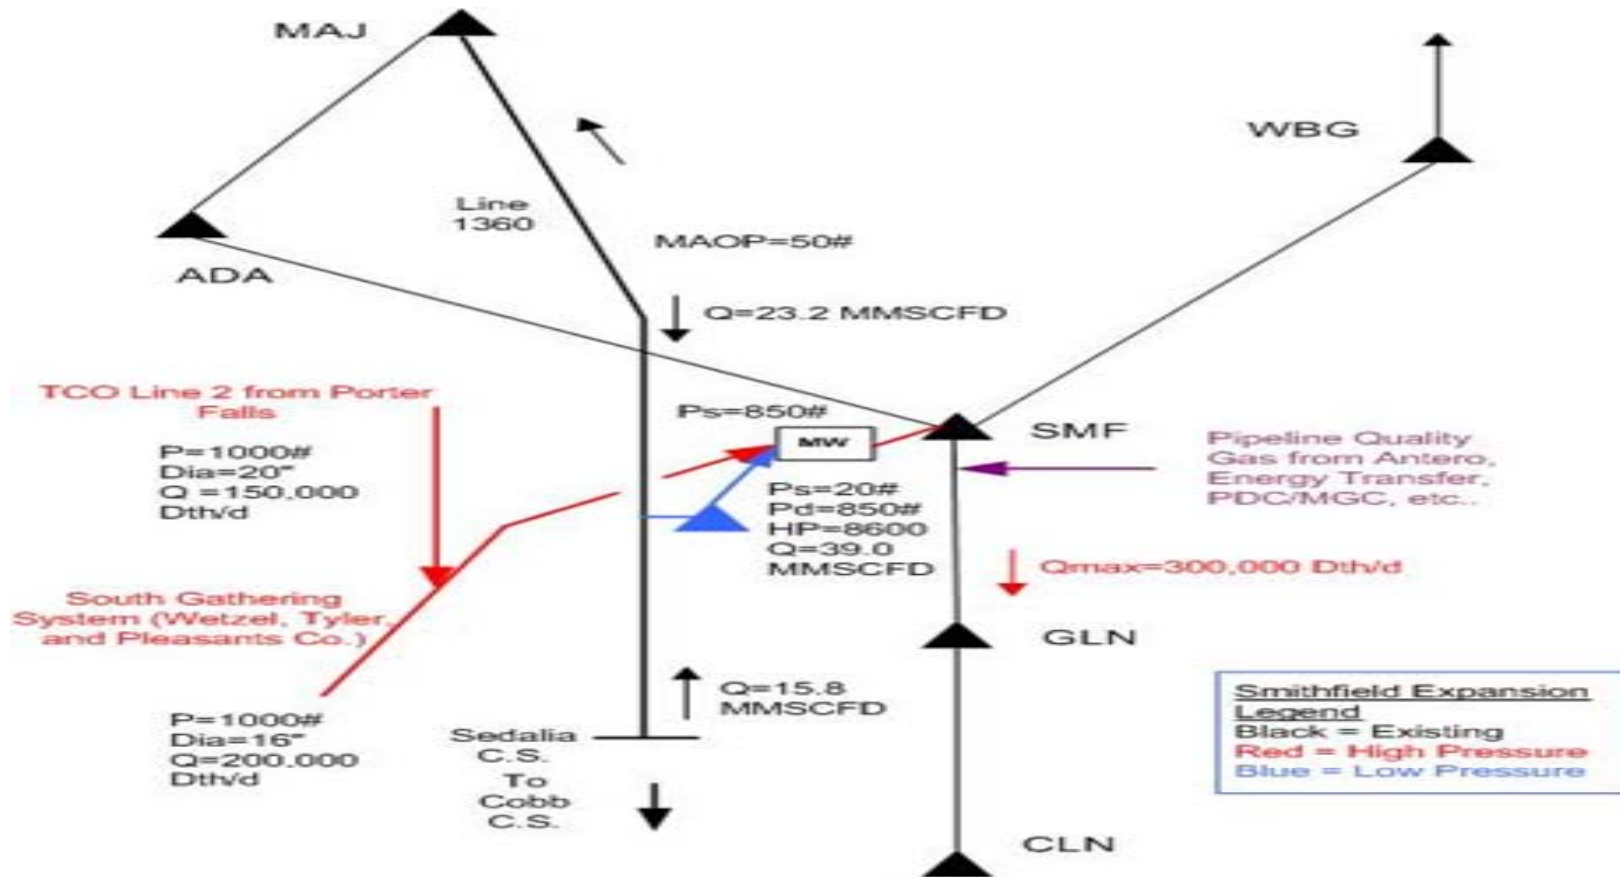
MAJ

WBG

Line 1360

MAOP=50#

ADA

Q=23.2 MMSCFD

TCO Line 2 from Porter Falls

P=1000#
Dia=20"
Q =150,000
Dth/d

Ps=850#

MW

SMF

Pipeline Quality Gas from Antero, Energy Transfer, PDC/MGC, etc..

Ps=20#
Pd=850#
HP=8600
Q=39.0
MMSCFD

Qmax=300,000 Dth/d

South Gathering System (Wetzel, Tyler, and Pleasants Co.)

GLN

Q=15.8
MMSCFD

Smithfield Expansion Legend
Black = Existing
Red = High Pressure
Blue = Low Pressure

P=1000#
Dia=16"
Q=200,000
Dth/d

Sedalia C.S.

To Cobb C.S.

CLN